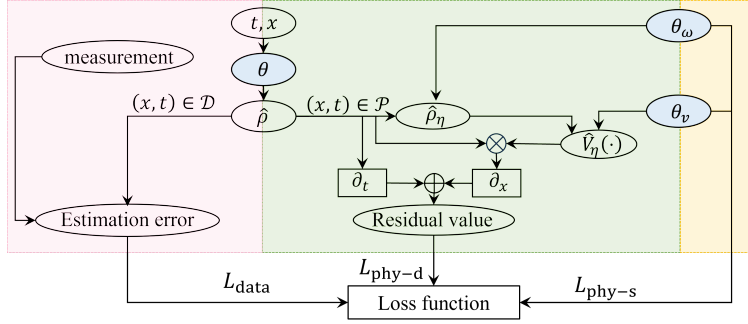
$t, x$

measurement

$\theta$

$\theta_\omega$

$(x, t) \in \mathcal{D}$

$\hat{\rho}$

$(x, t) \in \mathcal{P}$

$\hat{\rho}_\eta$

$\theta_v$

$\otimes$

$\hat{V}_\eta(\cdot)$

$\partial_t$

$\oplus$

$\partial_x$

Estimation error

Residual value

$L_{\text{data}}$

$L_{\text{phy-d}}$

$L_{\text{phy-s}}$

Loss function